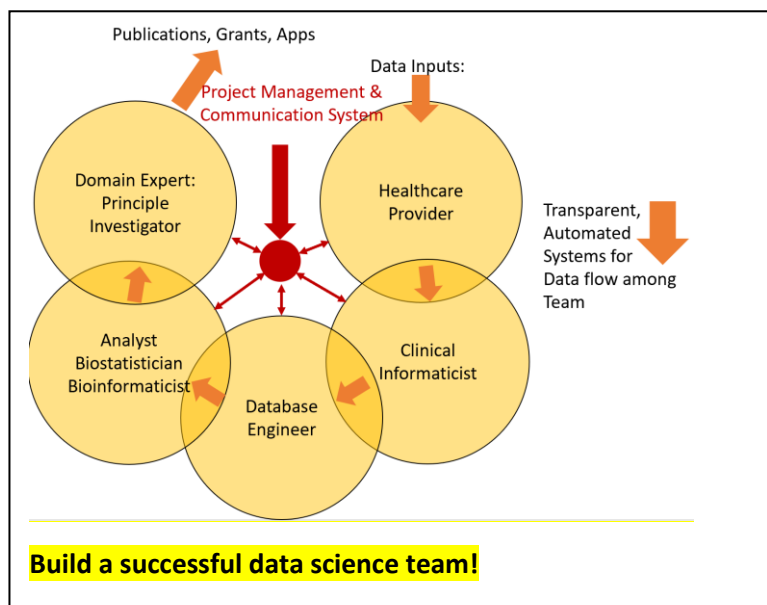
Publications, Grants, Apps

Data Inputs:

Project Management & Communication System

Domain Expert: Principle Investigator

Healthcare Provider

Transparent, Automated Systems for Data flow among Team

Analyst Biostatistician Bioinformaticist

Clinical Informaticist

Database Engineer

Build a successful data science team!